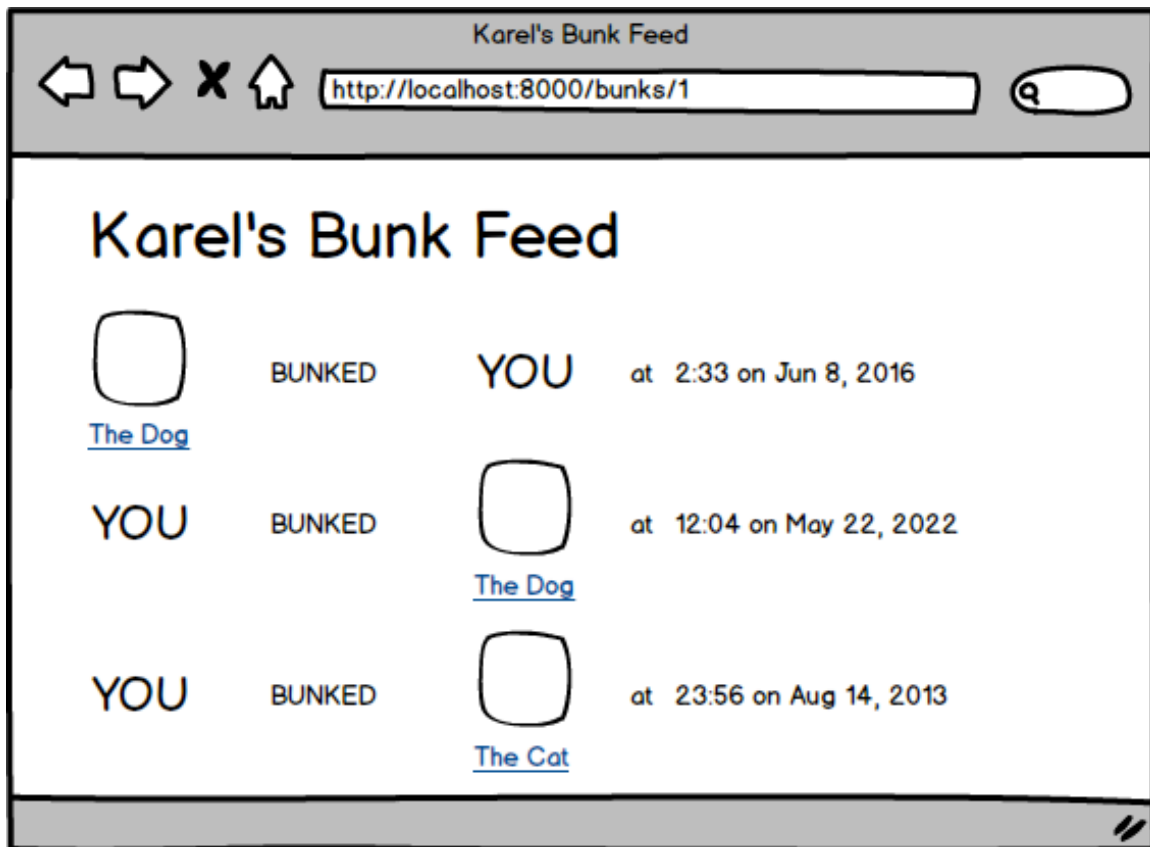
Karel's Bunk Feed

http://localhost:8000/bunks/1

Karel's Bunk Feed

The Dog BUNKED YOU at 2:33 on Jun 8, 2016

YOU BUNKED The Dog at 12:04 on May 22, 2022

YOU BUNKED The Cat at 23:56 on Aug 14, 2013